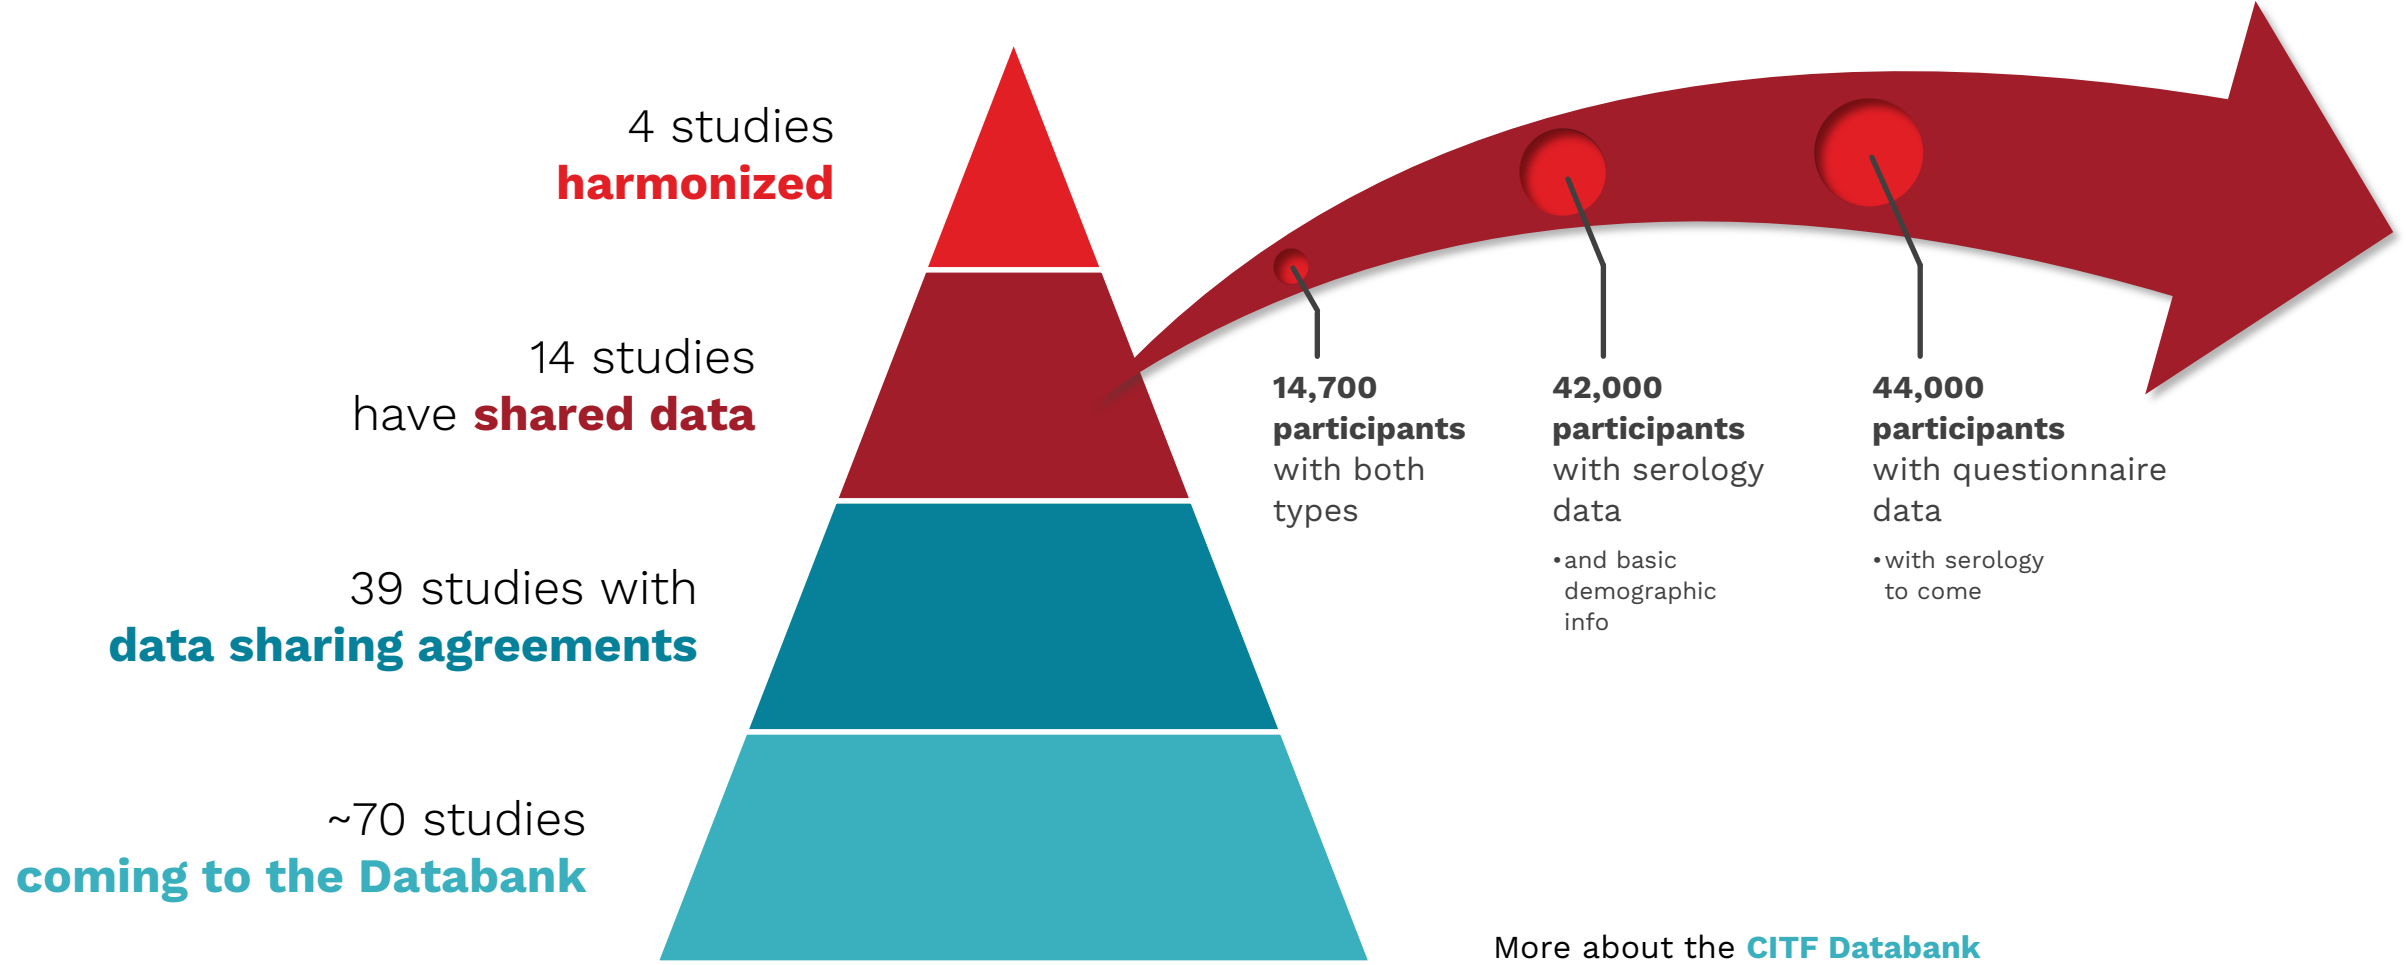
4 studies
harmonized

14 studies
have shared data

39 studies with
data sharing agreements

~70 studies
coming to the Databank

14,700
participants
with both
types

42,000
participants
with serology
data

•and basic demographic info

44,000
participants
with questionnaire
data

•with serology to come

More about the CITF Databank